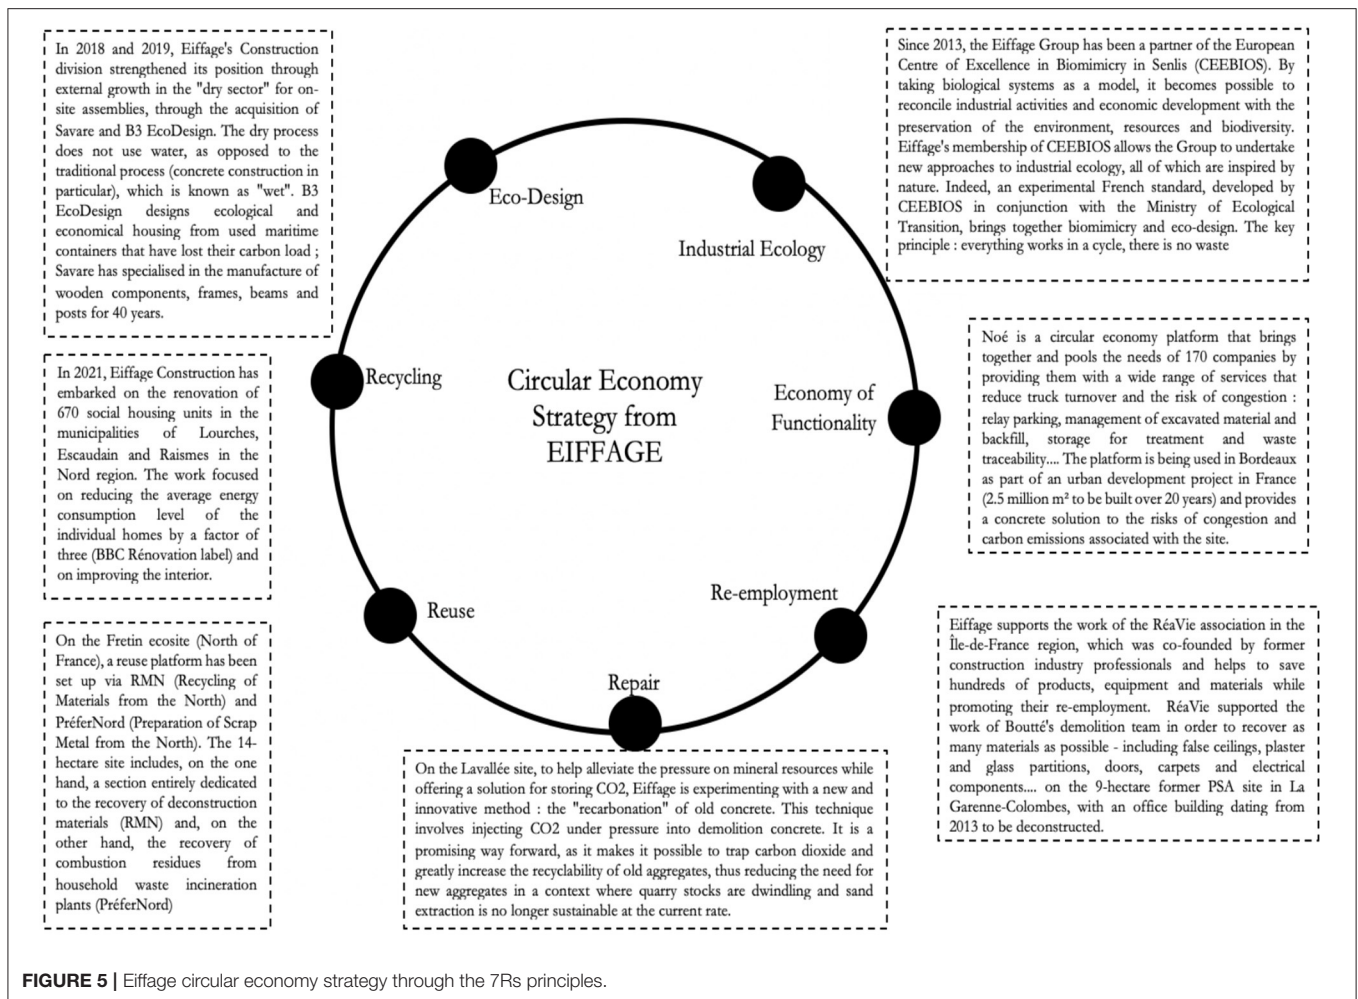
In 2018 and 2019, Eiffage's Construction division strengthened its position through external growth in the "dry sector" for on-site assemblies, through the acquisition of Savare and B3 EcoDesign. The dry process does not use water, as opposed to the traditional process (concrete construction in particular), which is known as "wet". B3 EcoDesign designs ecological and economical housing from used maritime containers that have lost their carbon load ; Savare has specialised in the manufacture of wooden components, frames, beams and posts for 40 years.

Since 2013, the Eiffage Group has been a partner of the European Centre of Excellence in Biomimicry in Senlis (CEEBIOS). By taking biological systems as a model, it becomes possible to reconcile industrial activities and economic development with the preservation of the environment, resources and biodiversity. Eiffage's membership of CEEBIOS allows the Group to undertake new approaches to industrial ecology, all of which are inspired by nature. Indeed, an experimental French standard, developed by CEEBIOS in conjunction with the Ministry of Ecological Transition, brings together biomimicry and eco-design. The key principle : everything works in a cycle, there is no waste

Eco-Design

Industrial Ecology

Circular Economy Strategy from EIFFAGE

Recycling

Economy of Functionality

Re-employment

Reuse

Repair

In 2021, Eiffage Construction has embarked on the renovation of 670 social housing units in the municipalities of Lourches, Escaudain and Raismes in the Nord region. The work focused on reducing the average energy consumption level of the individual homes by a factor of three (BBC Rénovation label) and on improving the interior.

Noé is a circular economy platform that brings together and pools the needs of 170 companies by providing them with a wide range of services that reduce truck turnover and the risk of congestion : relay parking, management of excavated material and backfill, storage for treatment and waste traceability.... The platform is being used in Bordeaux as part of an urban development project in France (2.5 million m² to be built over 20 years) and provides a concrete solution to the risks of congestion and carbon emissions associated with the site.

Eiffage supports the work of the RéaVie association in the Île-de-France region, which was co-founded by former construction industry professionals and helps to save hundreds of products, equipment and materials while promoting their re-employment. RéaVie supported the work of Boutté's demolition team in order to recover as many materials as possible - including false ceilings, plaster and glass partitions, doors, carpets and electrical components.... on the 9-hectare former PSA site in La Garenne-Colombes, with an office building dating from 2013 to be deconstructed.

On the Fretin ecosite (North of France), a reuse platform has been set up via RMN (Recycling of Materials from the North) and PréferNord (Preparation of Scrap Metal from the North). The 14-hectare site includes, on the one hand, a section entirely dedicated to the recovery of deconstruction materials (RMN) and, on the other hand, the recovery of combustion residues from household waste incineration plants (PréferNord)

On the Lavallée site, to help alleviate the pressure on mineral resources while offering a solution for storing CO2, Eiffage is experimenting with a new and innovative method : the "recarbonation" of old concrete. This technique involves injecting CO2 under pressure into demolition concrete. It is a promising way forward, as it makes it possible to trap carbon dioxide and greatly increase the recyclability of old aggregates, thus reducing the need for new aggregates in a context where quarry stocks are dwindling and sand extraction is no longer sustainable at the current rate.

FIGURE 5 | Eiffage circular economy strategy through the 7Rs principles.